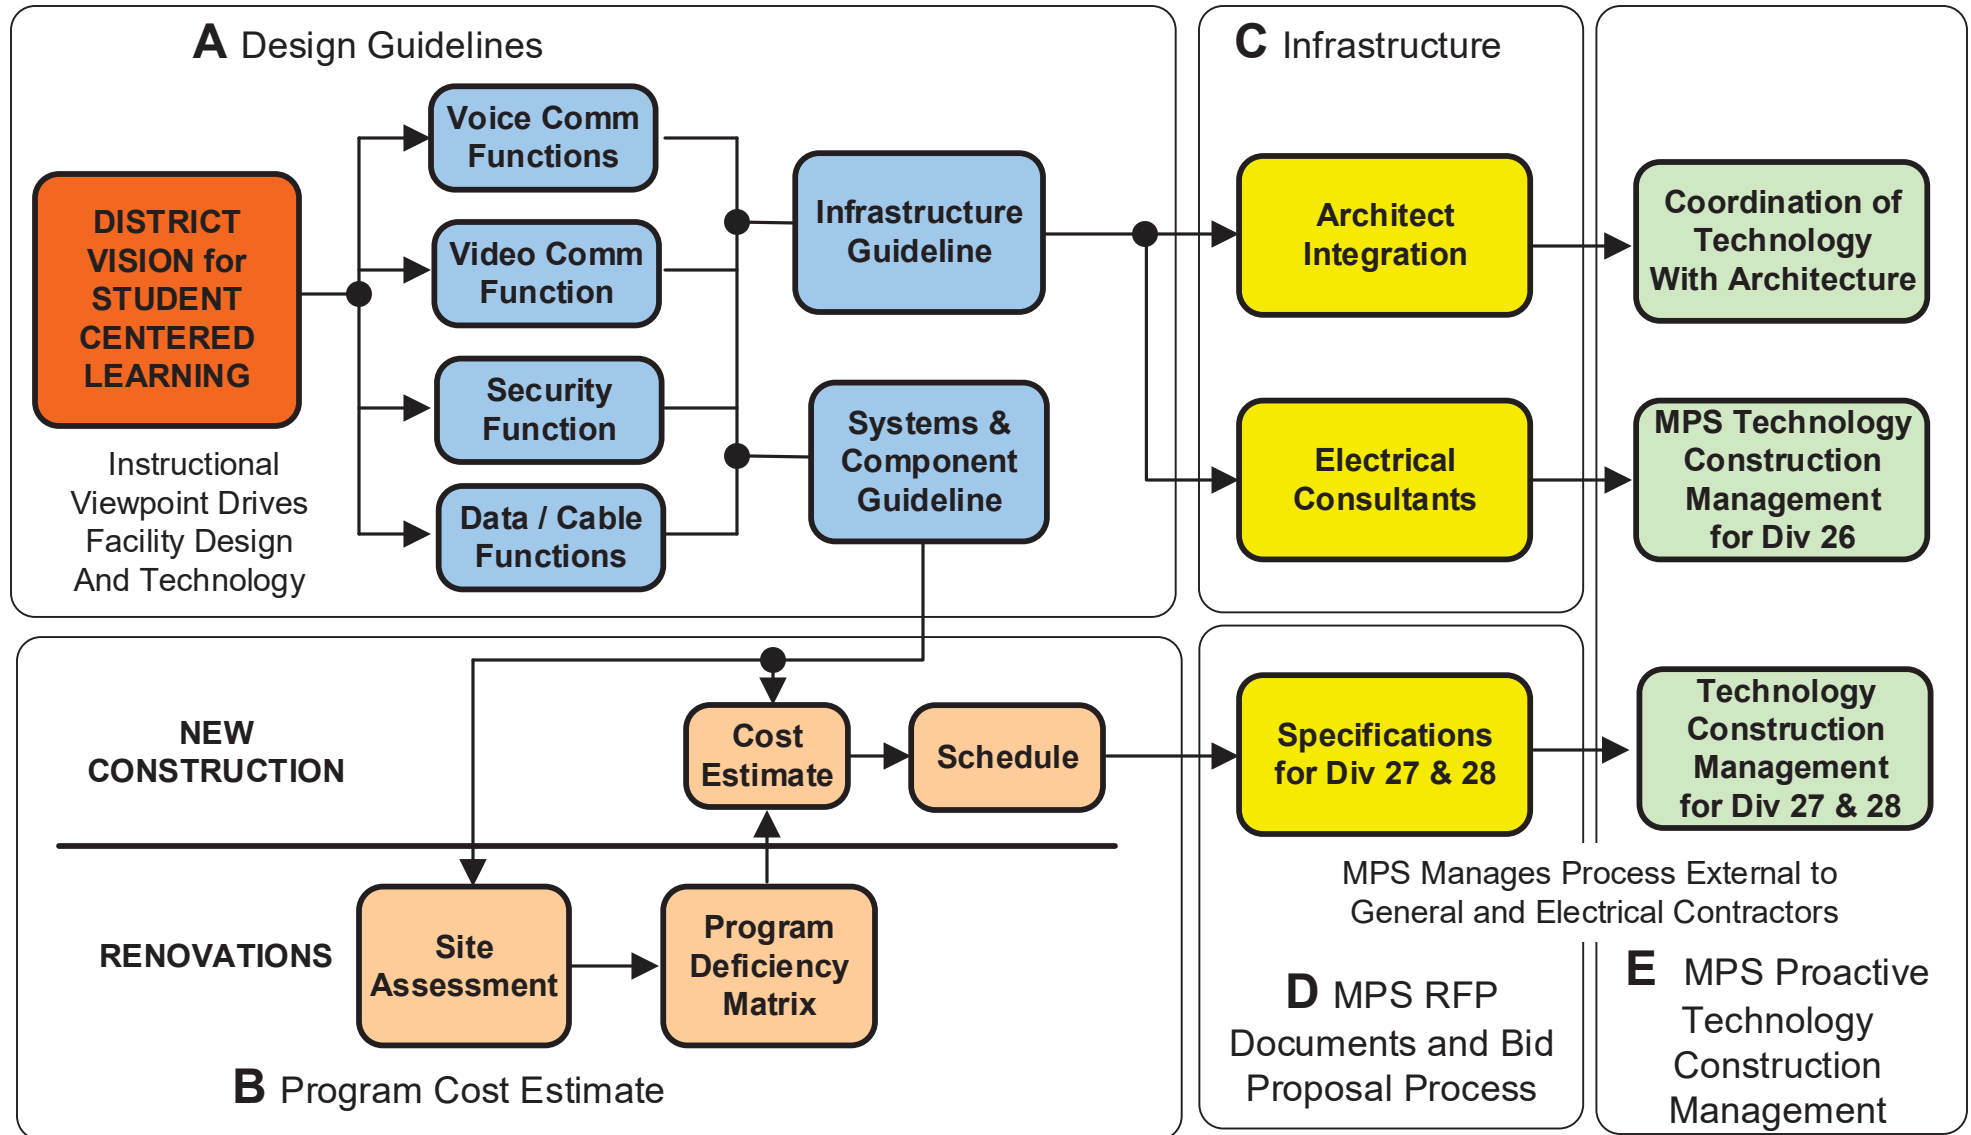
A Design Guidelines

DISTRICT VISION for STUDENT CENTERED LEARNING

Instructional Viewpoint Drives Facility Design And Technology

Voice Comm Functions

Video Comm Function

Security Function

Data / Cable Functions

Infrastructure Guideline

Systems & Component Guideline

C Infrastructure

Architect Integration

Electrical Consultants

Coordination of Technology With Architecture

MPS Technology Construction Management for Div 26

NEW CONSTRUCTION

Cost Estimate

Schedule

RENOVATIONS

Site Assessment

Program Deficiency Matrix

B Program Cost Estimate

Specifications for Div 27 & 28

Technology Construction Management for Div 27 & 28

MPS Manages Process External to General and Electrical Contractors

D MPS RFP Documents and Bid Proposal Process

E MPS Proactive Technology Construction Management